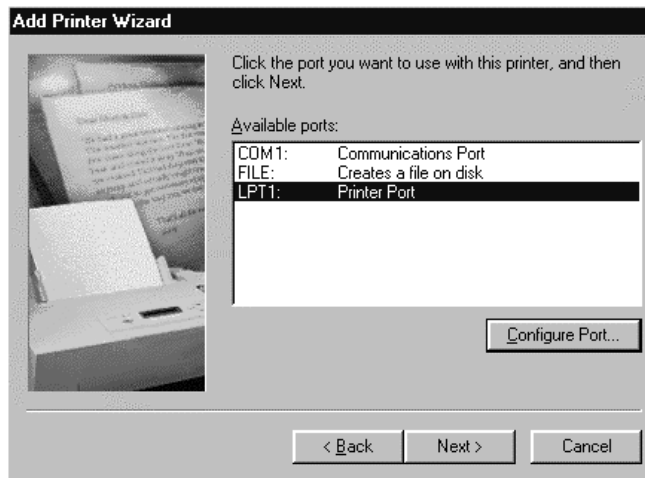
Add Printer Wizard

Click the port you want to use with this printer, and then click Next.

Available ports:

| | |
|---|---|
| COM1: | Communications Port |
| FILE: | Creates a file on disk |
| LPT1: | Printer Port |

Configure Port...

< Back
Next >
Cancel